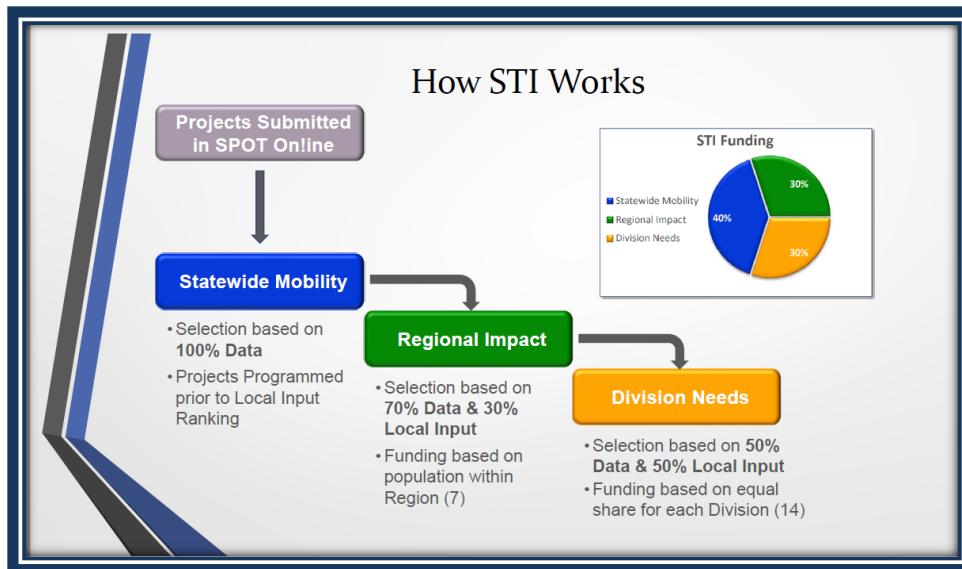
How STI Works

Projects Submitted in SPOT On!ine

STI Funding

Statewide Mobility
Regional Impact
Division Needs

40%
30%
30%

Statewide Mobility

• Selection based on **100% Data**
• Projects Programmed prior to Local Input Ranking

Regional Impact

• Selection based on **70% Data & 30% Local Input**
• Funding based on population within Region (7)

Division Needs

• Selection based on **50% Data & 50% Local Input**
• Funding based on equal share for each Division (14)